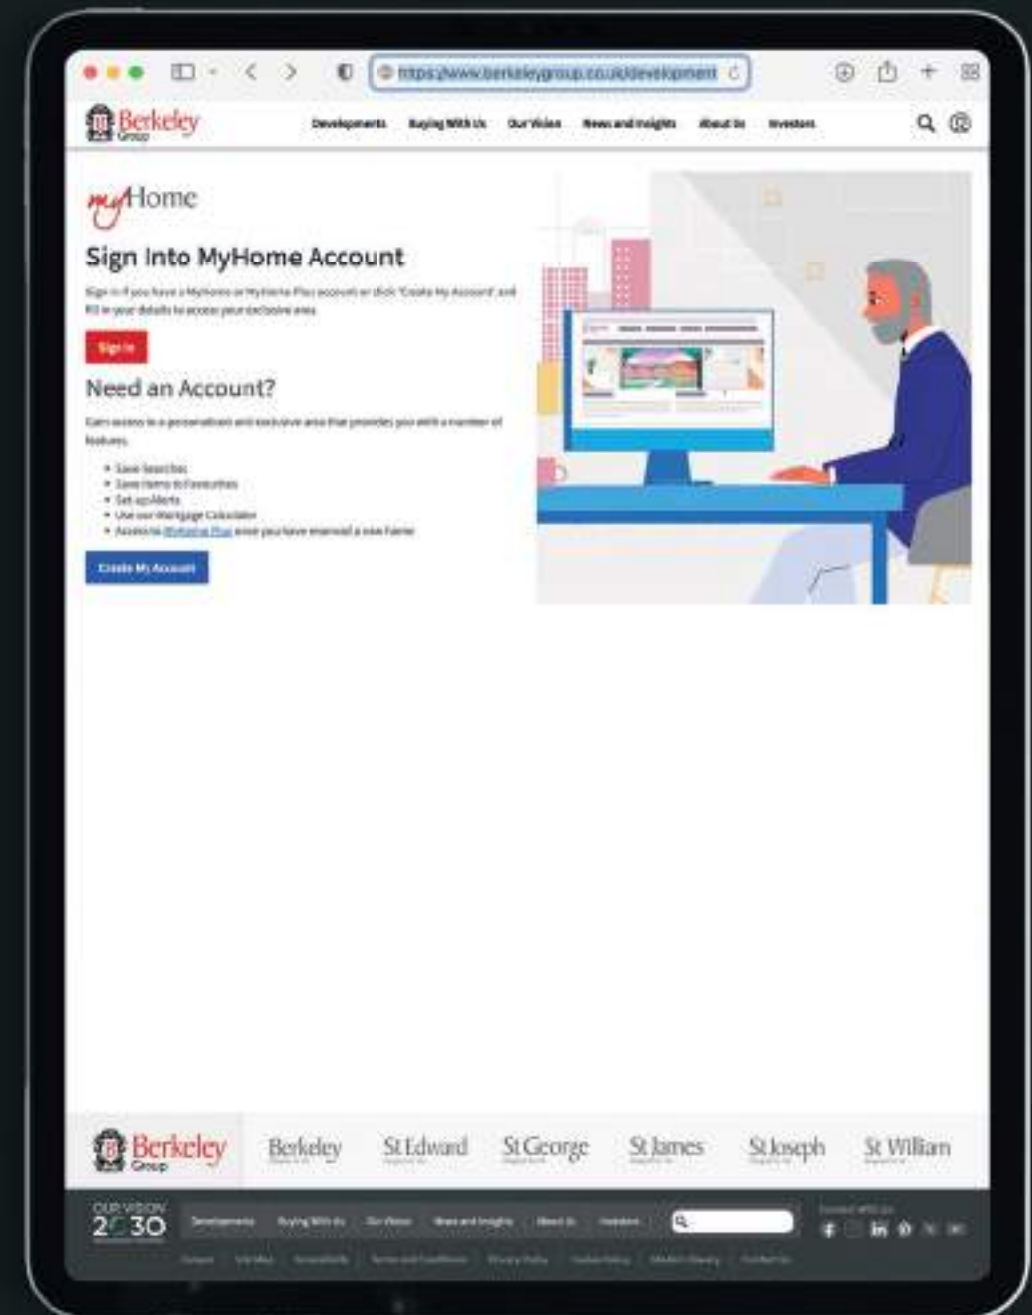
https://www.berkeleygroup.co.uk/development

Berkeley Group

Developments Buying With Us Our Vision News and Insights About Us Investors

myHome

Sign Into MyHome Account

Sign in if you have a MyHome or MyHome Plus account or click 'Create My Account' and fill in your details to access your exclusive area.

Sign In

Need an Account?

Gain access to a personalised and exclusive area that provides you with a number of features.

- Save Searches
- Save Items to Favourites
- Set up Alerts
- Use our Mortgage Calculator
- Access to MyHome Plus once you have reserved a new home

Create My Account

Berkeley Group Berkeley St Edward St George St James St Joseph St William

OUR VISION 2030 Developments Buying With Us Our Vision News and Insights About Us Investors

Connect with us

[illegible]